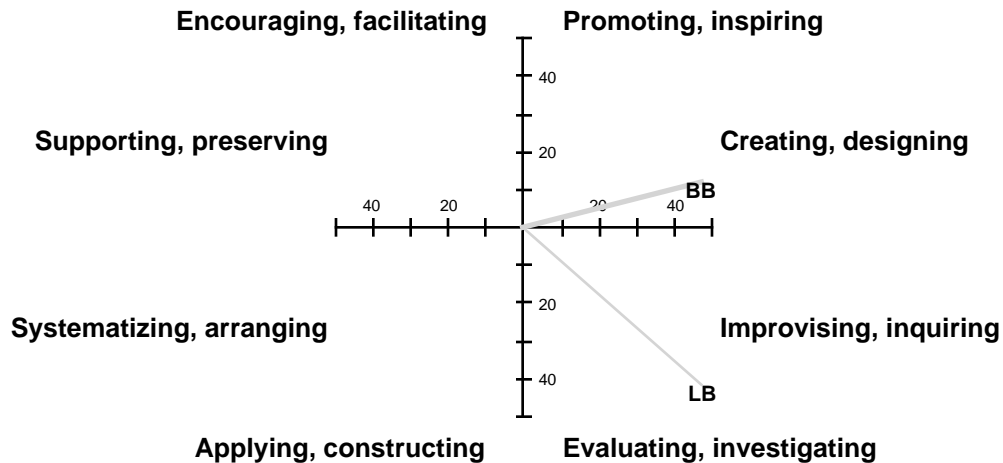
Encouraging, facilitating

Promoting, inspiring

Supporting, preserving

Creating, designing

Systematizing, arranging

Improvising, inquiring

Applying, constructing

Evaluating, investigating

40
20
20
40
20
40
40
20
20
40

BB
LB